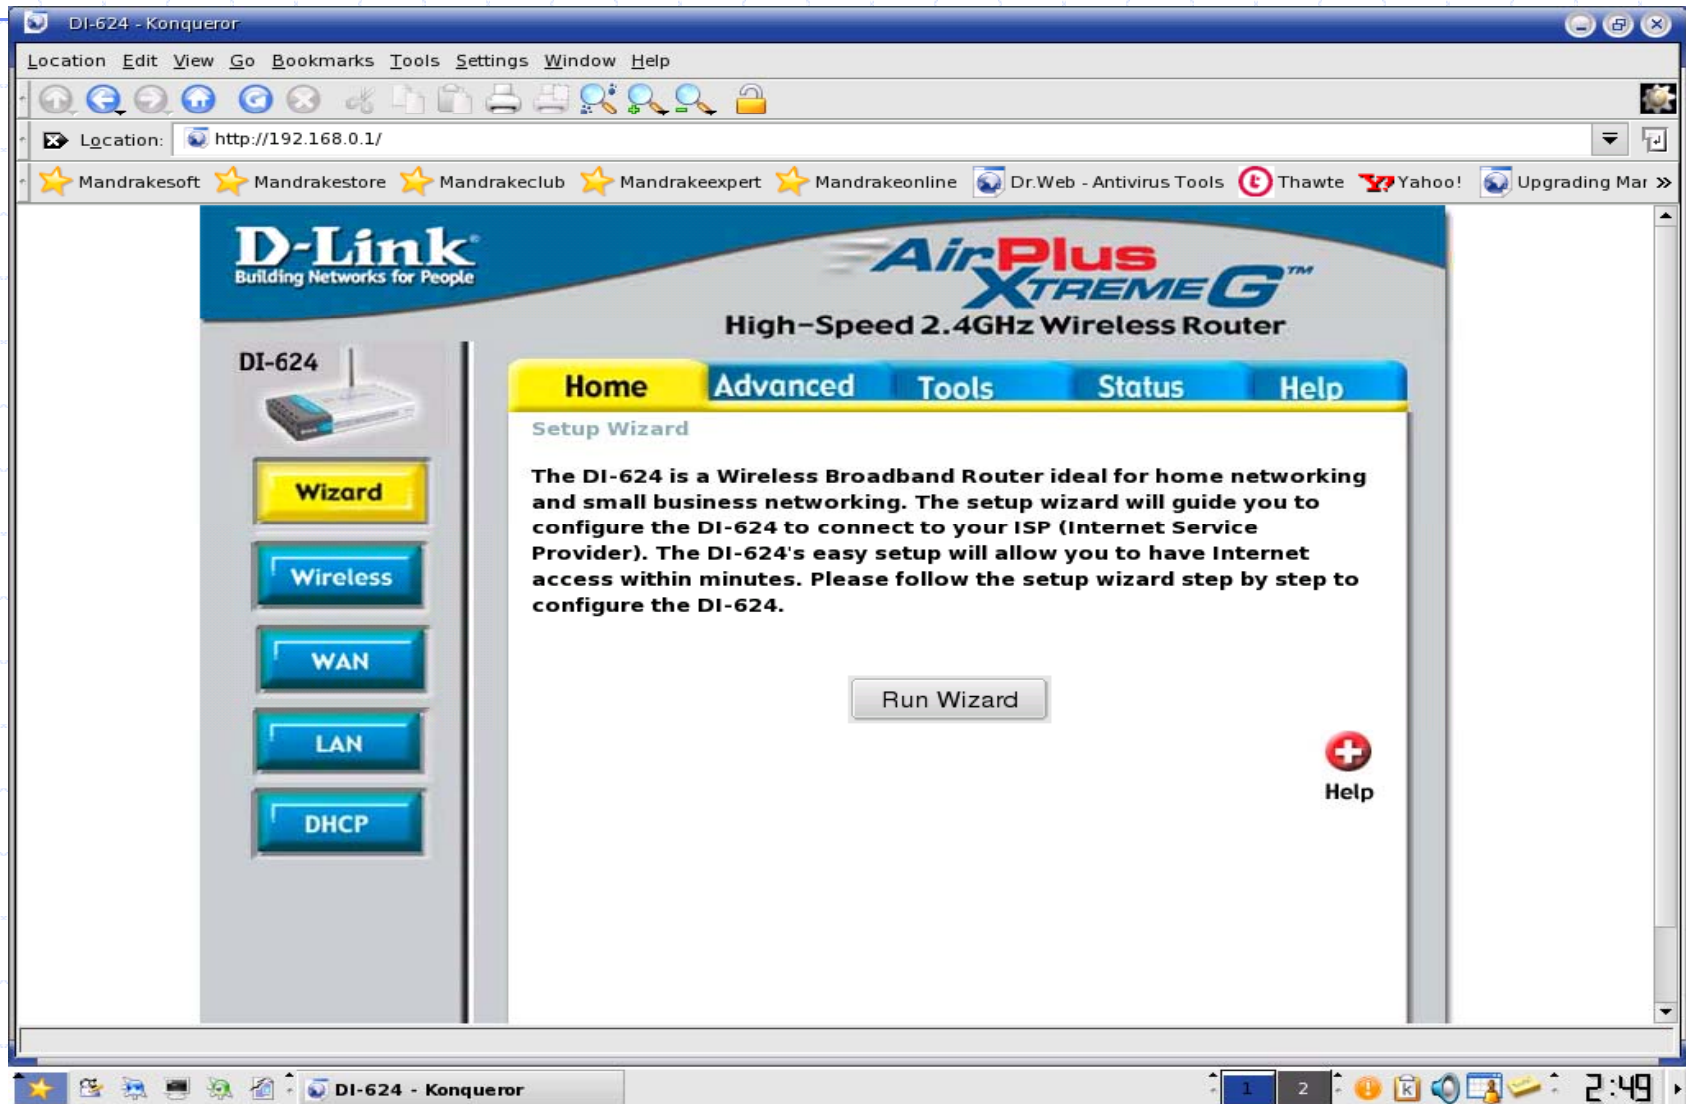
DI-624 - Konqueror

Location Edit View Go Bookmarks Tools Settings Window Help

Location: http://192.168.0.1/

Mandrakesoft Mandrakestore Mandrakeclub Mandrakeexpert Mandrakeonline Dr.Web - Antivirus Tools Thawte Yahoo! Upgrading Mar »

D-Link
Building Networks for People

AirPlus XtremeG™
High-Speed 2.4GHz Wireless Router

DI-624

Home Advanced Tools Status Help

Wizard
Wireless
WAN
LAN
DHCP

Setup Wizard

The DI-624 is a Wireless Broadband Router ideal for home networking and small business networking. The setup wizard will guide you to configure the DI-624 to connect to your ISP (Internet Service Provider). The DI-624's easy setup will allow you to have Internet access within minutes. Please follow the setup wizard step by step to configure the DI-624.

Run Wizard

Help

DI-624 - Konqueror 1 2 2:49